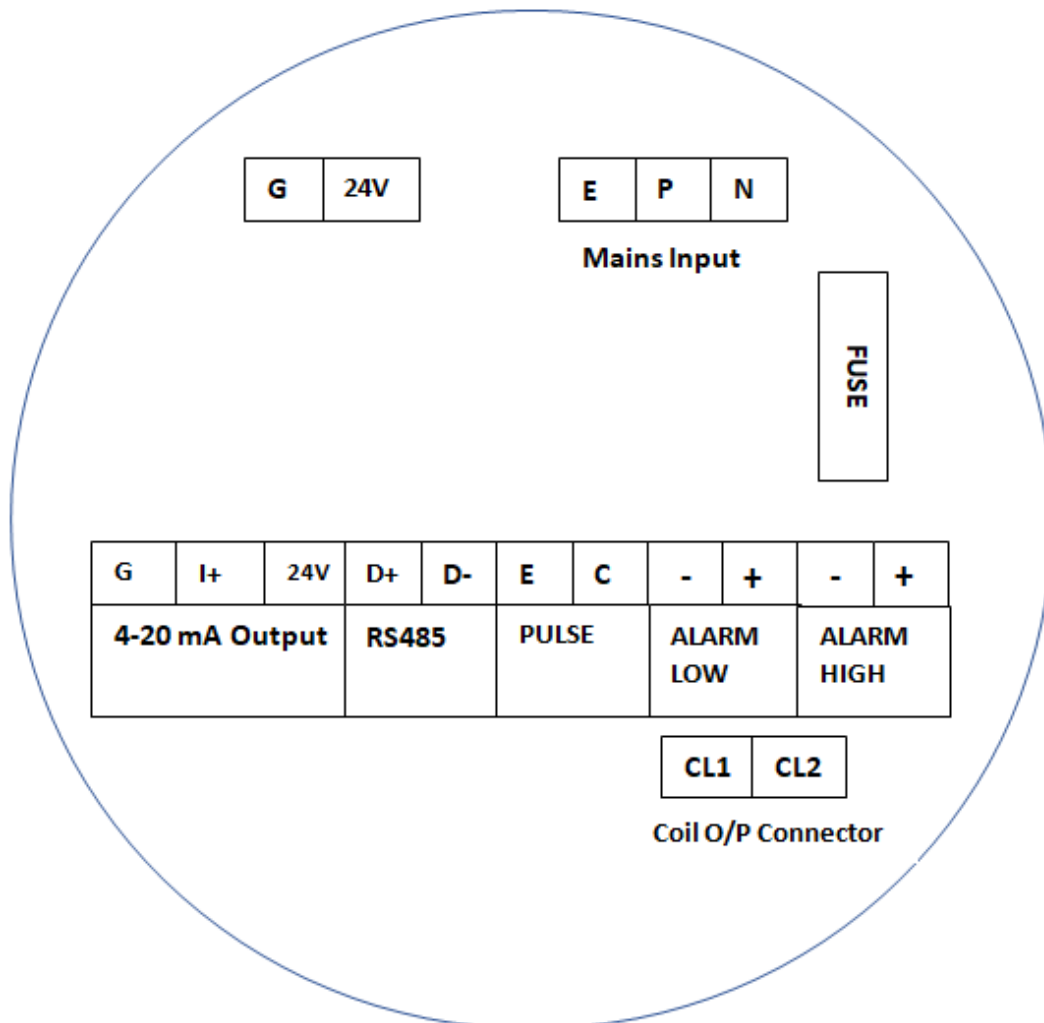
| G | 24V |
|---|---|

| E | P | N |
|---|---|---|

Mains Input

FUSE

| G | I+ | 24V | D+ | D- | E | C | - | + | - | + |
|---|---|---|---|---|---|---|---|---|---|---|
| 4-20 mA Output | | | RS485 | | PULSE | | ALARM LOW | | ALARM HIGH | |

| CL1 | CL2 |
|---|---|

Coil O/P Connector